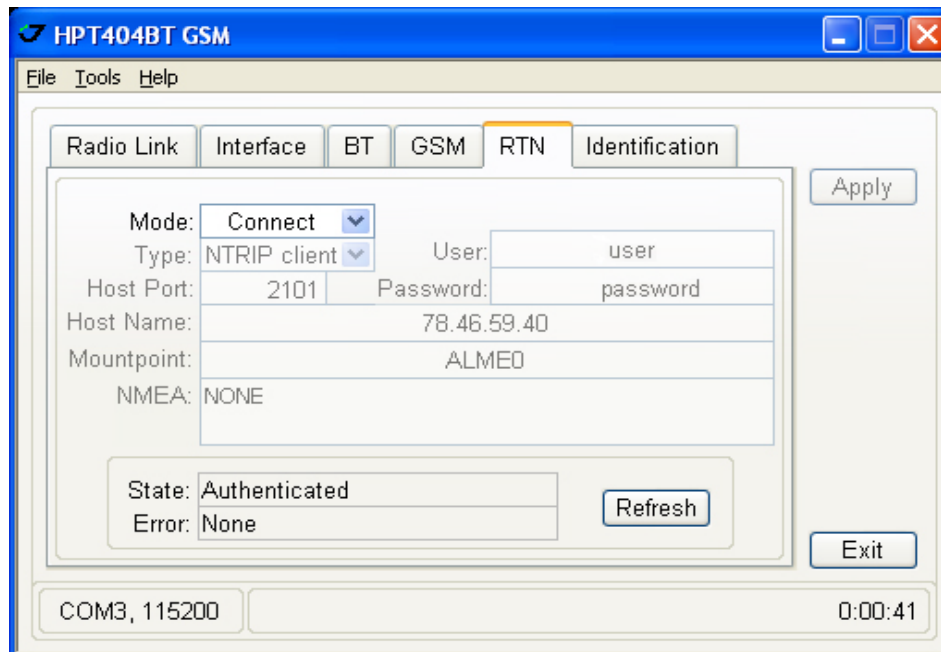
HPT404BT GSM

File Tools Help

Radio Link | Interface | BT | GSM | RTN | Identification

Apply

Mode: Connect

Type: NTRIP client

User: user

Host Port: 2101

Password: password

Host Name: 78.46.59.40

Mountpoint: ALME0

NMEA: NONE

State: Authenticated

Error: None

Refresh

Exit

COM3, 115200

0:00:41